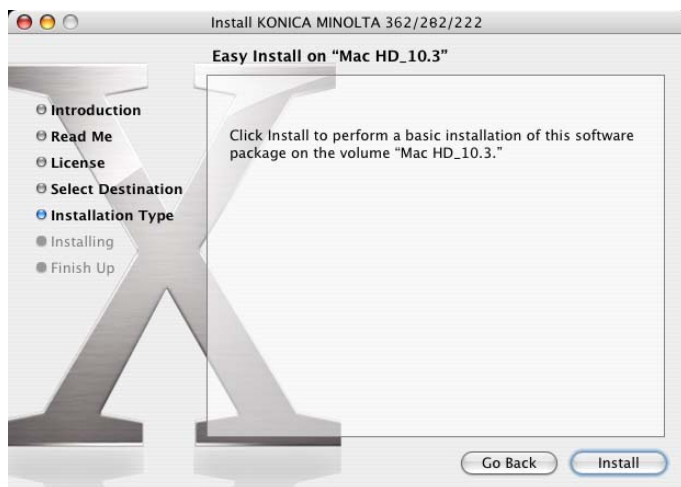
Install KONICA MINOLTA 362/282/222

Easy Install on "Mac HD_10.3"

Introduction
Read Me
License
Select Destination
Installation Type
Installing
Finish Up

Click Install to perform a basic installation of this software package on the volume "Mac HD_10.3."

Go Back
Install